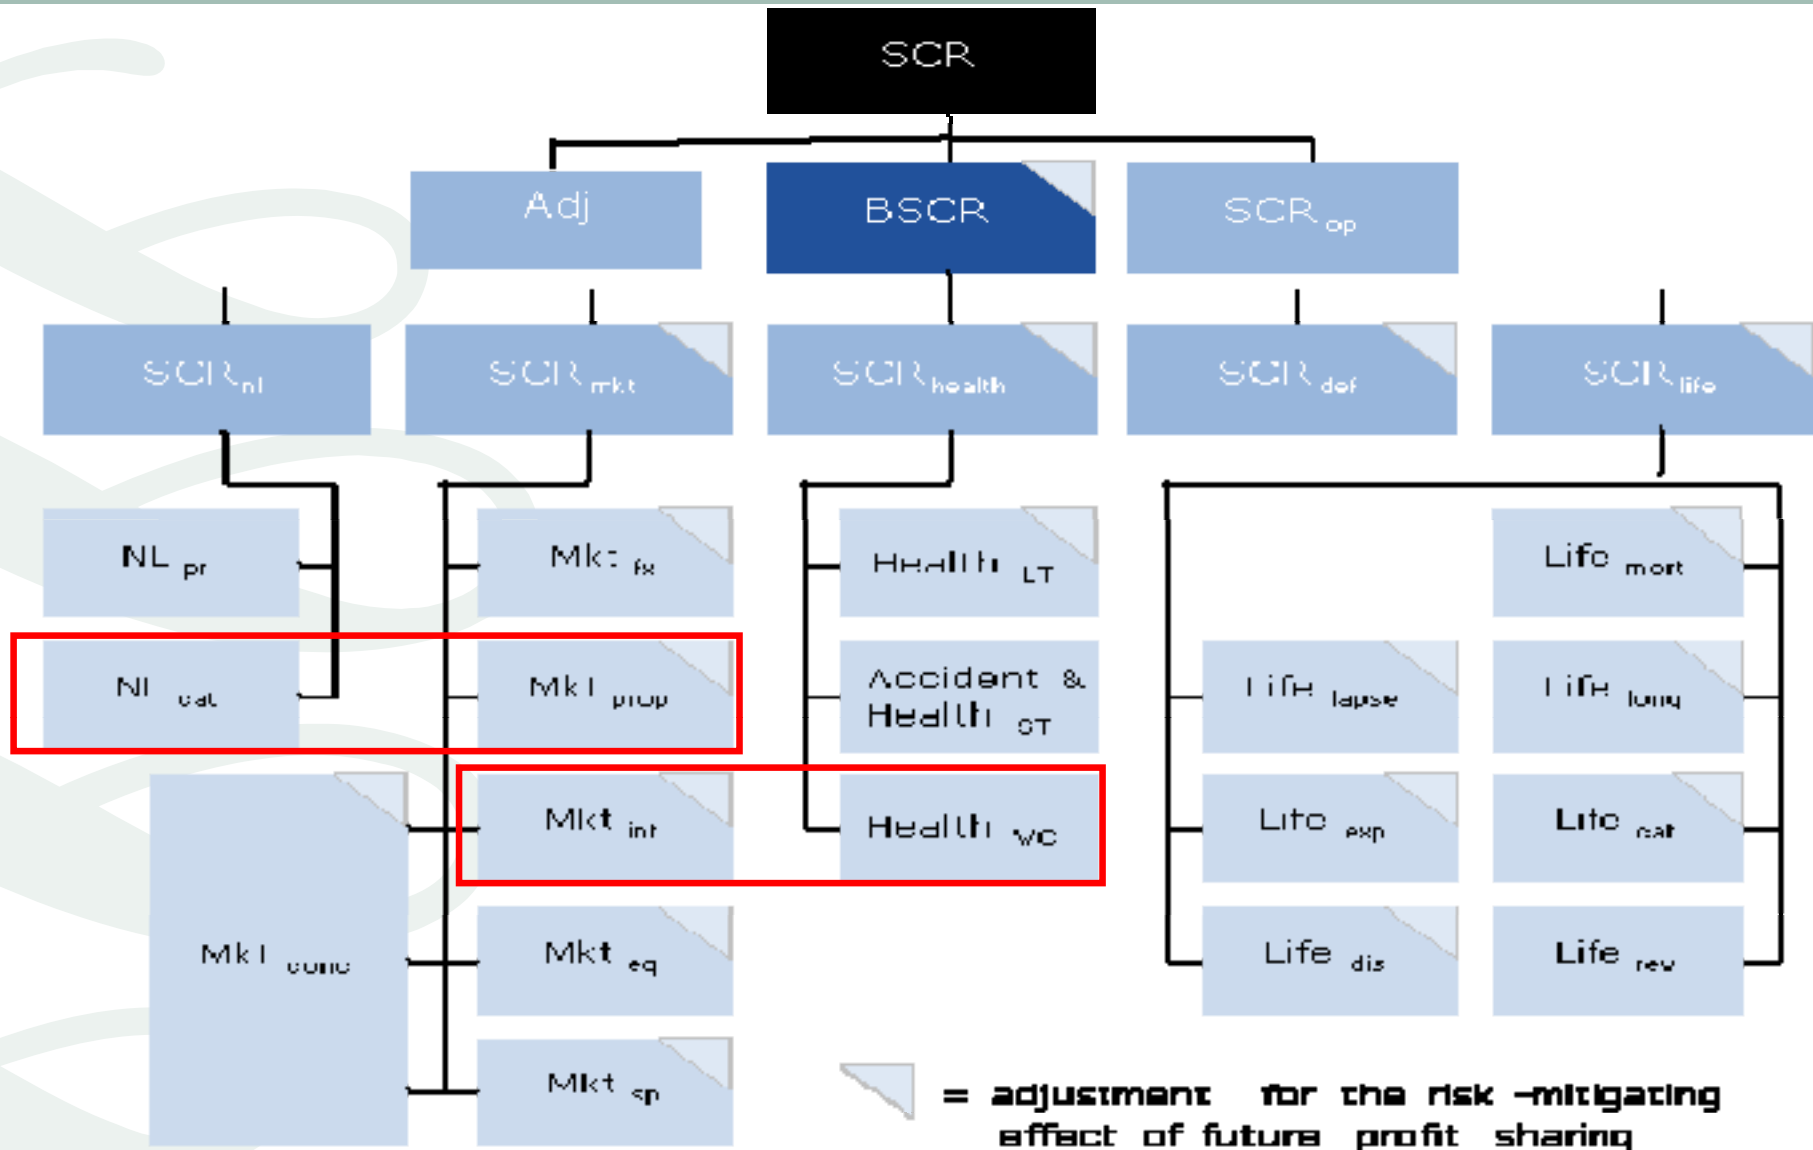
SCR

Adj

BSCR

$SCR_{op}$

$SCR_{nl}$

$SCR_{mkt}$

$SCR_{health}$

$SCR_{def}$

$SCR_{life}$

$NL_{pr}$

$NL_{cat}$

$Mkt_{fx}$

$Mkt_{prop}$

$Mkt_{int}$

$Mkt_{conc}$

$Mkt_{eq}$

$Mkt_{sp}$

$Health_{LT}$

Accident & $Health_{ST}$

$Health_{WC}$

$Life_{mort}$

$Life_{lapse}$

$Life_{long}$

$Life_{exp}$

$Life_{cat}$

$Life_{dis}$

$Life_{rev}$

= adjustment for the risk-mitigating effect of future profit sharing